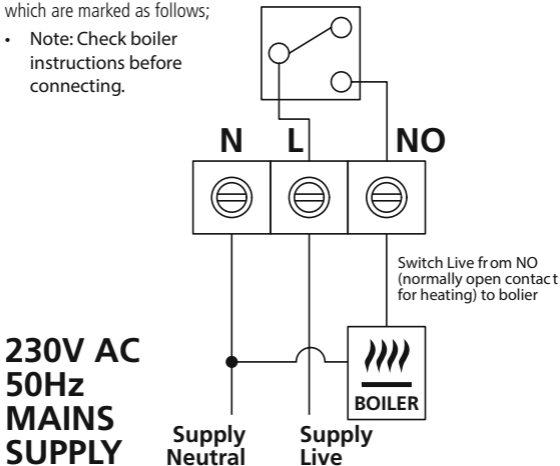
which are marked as follows;

• Note: Check boiler instructions before connecting.

N L NO

Switch Live from NO (normally open contact for heating) to bolier

230V AC 50Hz MAINS SUPPLY

BOILER

Supply Neutral

Supply Live